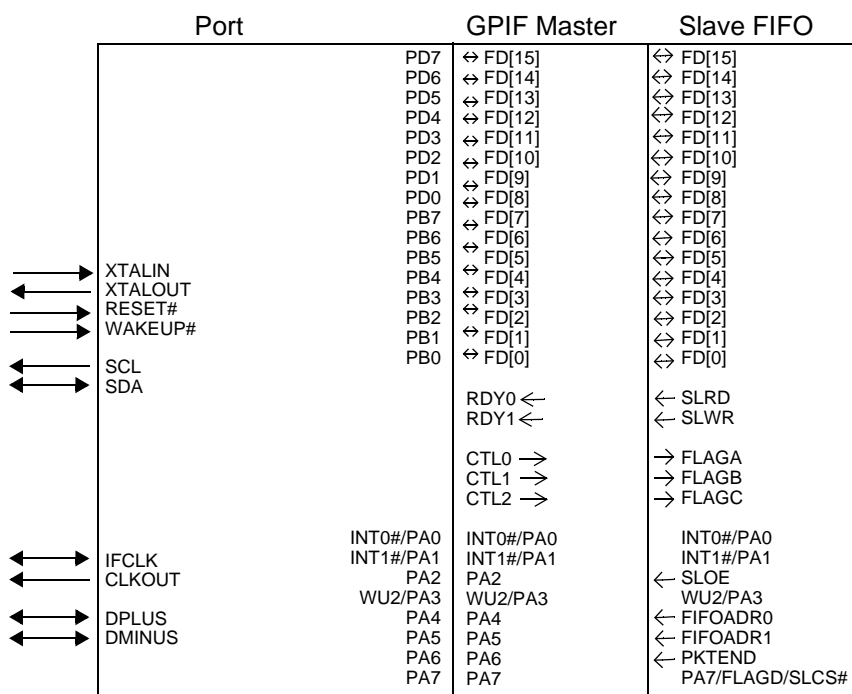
| Port | | GPIF Master | Slave FIFO |
|---|---|---|---|
| | PD7 | $\leftrightarrow$ FD[15] | $\leftrightarrow$ FD[15] |
| | PD6 | $\leftrightarrow$ FD[14] | $\leftrightarrow$ FD[14] |
| | PD5 | $\leftrightarrow$ FD[13] | $\leftrightarrow$ FD[13] |
| | PD4 | $\leftrightarrow$ FD[12] | $\leftrightarrow$ FD[12] |
| | PD3 | $\leftrightarrow$ FD[11] | $\leftrightarrow$ FD[11] |
| | PD2 | $\leftrightarrow$ FD[10] | $\leftrightarrow$ FD[10] |
| | PD1 | $\leftrightarrow$ FD[9] | $\leftrightarrow$ FD[9] |
| | PD0 | $\leftrightarrow$ FD[8] | $\leftrightarrow$ FD[8] |
| | PB7 | $\leftrightarrow$ FD[7] | $\leftrightarrow$ FD[7] |
| | PB6 | $\leftrightarrow$ FD[6] | $\leftrightarrow$ FD[6] |
| | PB5 | $\leftrightarrow$ FD[5] | $\leftrightarrow$ FD[5] |
| XTALIN | PB4 | $\leftrightarrow$ FD[4] | $\leftrightarrow$ FD[4] |
| XTALOUT | PB3 | $\leftrightarrow$ FD[3] | $\leftrightarrow$ FD[3] |
| RESET# | PB2 | $\leftrightarrow$ FD[2] | $\leftrightarrow$ FD[2] |
| WAKEUP# | PB1 | $\leftrightarrow$ FD[1] | $\leftrightarrow$ FD[1] |
| SCL | PB0 | $\leftrightarrow$ FD[0] | $\leftrightarrow$ FD[0] |
| SDA | | RDY0 $\leftarrow$ | $\leftarrow$ SLRD |
| | | RDY1 $\leftarrow$ | $\leftarrow$ SLWR |
| | | CTL0 $\rightarrow$ | $\rightarrow$ FLAGA |
| | | CTL1 $\rightarrow$ | $\rightarrow$ FLAGB |
| | | CTL2 $\rightarrow$ | $\rightarrow$ FLAGC |
| | INT0#/PA0 | INT0#/PA0 | INT0#/PA0 |
| IFCLK | INT1#/PA1 | INT1#/PA1 | INT1#/PA1 |
| CLKOUT | PA2 | PA2 | $\leftarrow$ SLOE |
| | WU2/PA3 | WU2/PA3 | WU2/PA3 |
| DPLUS | PA4 | PA4 | $\leftarrow$ FIFOADR0 |
| DMINUS | PA5 | PA5 | $\leftarrow$ FIFOADR1 |
| | PA6 | PA6 | $\leftarrow$ PKTEND |
| | PA7 | PA7 | PA7/FLAGD/SLCS# |